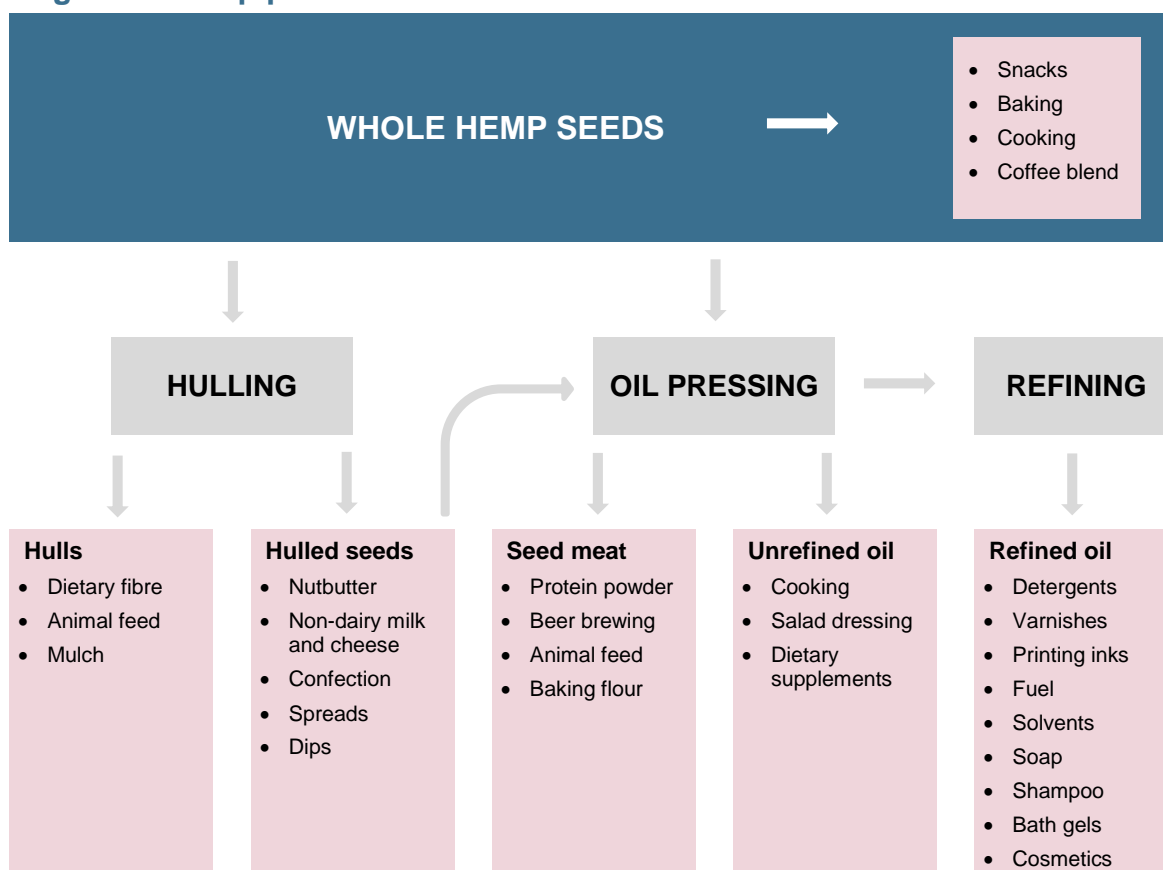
WHOLE HEMP SEEDS

- Snacks
- Baking
- Cooking
- Coffee blend

HULLING

OIL PRESSING

REFINING

**Hulls**
- Dietary fibre
- Animal feed
- Mulch

**Hulled seeds**
- Nutbutter
- Non-dairy milk and cheese
- Confection
- Spreads
- Dips

**Seed meat**
- Protein powder
- Beer brewing
- Animal feed
- Baking flour

**Unrefined oil**
- Cooking
- Salad dressing
- Dietary supplements

**Refined oil**
- Detergents
- Varnishes
- Printing inks
- Fuel
- Solvents
- Soap
- Shampoo
- Bath gels
- Cosmetics